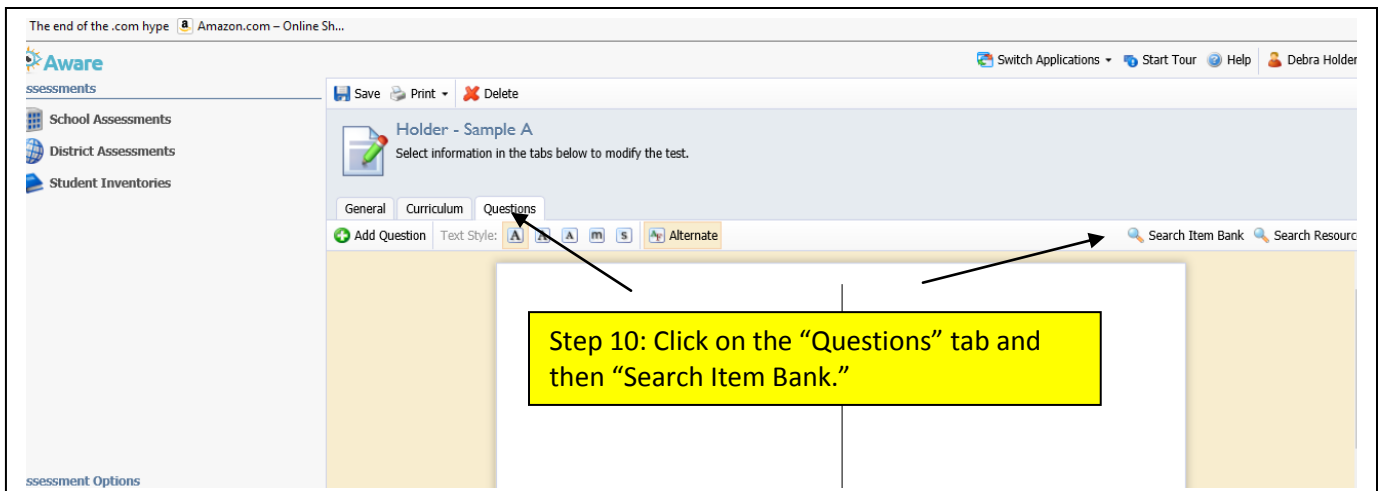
The end of the .com hype Amazon.com – Online Sh...

Aware

Switch Applications Start Tour Help Debra Holder

ssessments

School Assessments

District Assessments

Student Inventories

Save Print Delete

Holder - Sample A

Select information in the tabs below to modify the test.

General Curriculum Questions

Add Question Text Style: A A A m S Alternate

Search Item Bank Search Resourc

Step 10: Click on the “Questions” tab and then “Search Item Bank.”

ssessment Options